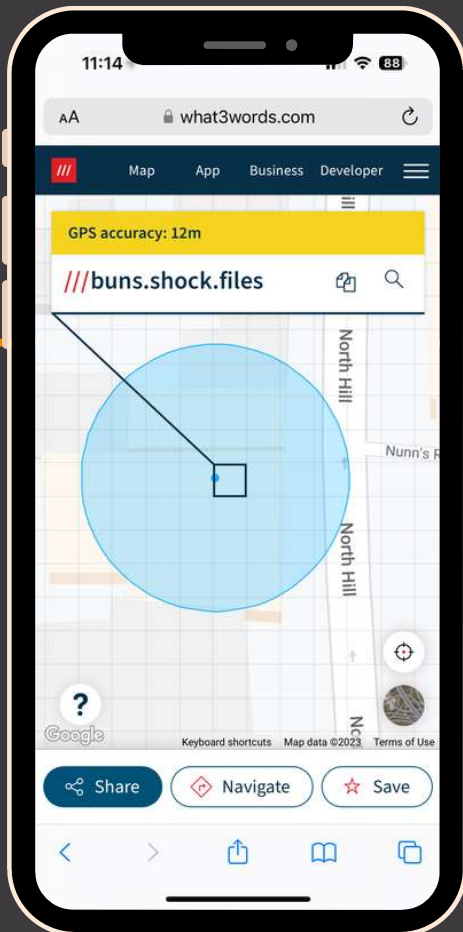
11:14
88
AA what3words.com
///
Map App Business Developer
GPS accuracy: 12m
///buns.shock.files
North Hill
Nunn's R
North Hill
No
?
Google
Keyboard shortcuts Map data ©2023 Terms of Use
Share
Navigate
Save